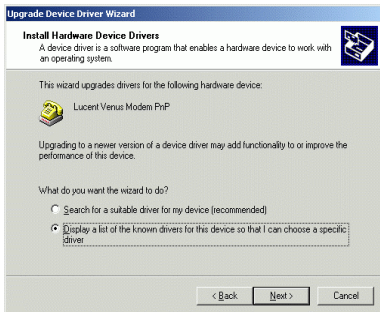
Upgrade Device Driver Wizard

Install Hardware Device Drivers
A device driver is a software program that enables a hardware device to work with an operating system.

This wizard upgrades drivers for the following hardware device:

Lucent Venus Modem PnP

Upgrading to a newer version of a device driver may add functionality to or improve the performance of this device.

What do you want the wizard to do?

Search for a suitable driver for my device (recommended)

Display a list of the known drivers for this device so that I can choose a specific driver

< Back Next > Cancel